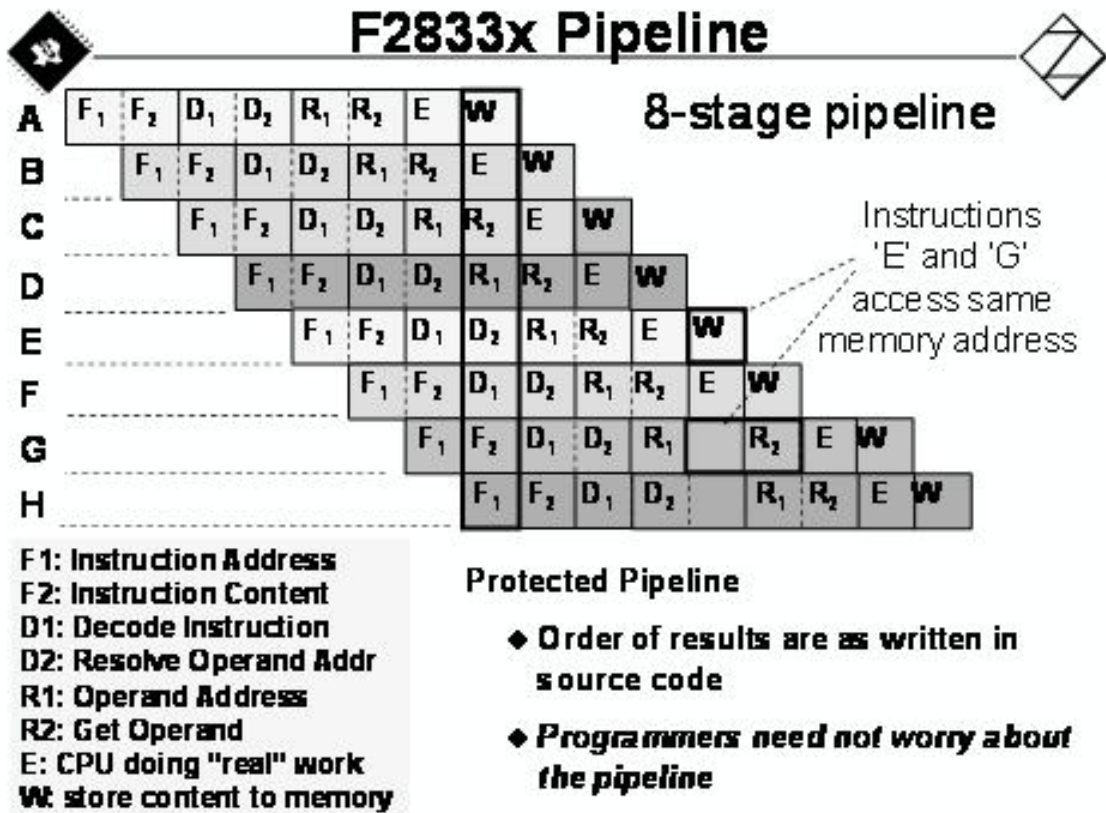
F2833x Pipeline

8-stage pipeline

| | | | | | | | | | | | | | | | |
|---|---|---|---|---|---|---|---|---|---|---|---|---|---|---|---|
| A | $F_1$ | $F_2$ | $D_1$ | $D_2$ | $R_1$ | $R_2$ | E | W | | | | | | | |
| B | | $F_1$ | $F_2$ | $D_1$ | $D_2$ | $R_1$ | $R_2$ | E | W | | | | | | |
| C | | | $F_1$ | $F_2$ | $D_1$ | $D_2$ | $R_1$ | $R_2$ | E | W | | | | | |
| D | | | | $F_1$ | $F_2$ | $D_1$ | $D_2$ | $R_1$ | $R_2$ | E | W | | | | |
| E | | | | | $F_1$ | $F_2$ | $D_1$ | $D_2$ | $R_1$ | $R_2$ | E | W | | | |
| F | | | | | | $F_1$ | $F_2$ | $D_1$ | $D_2$ | $R_1$ | $R_2$ | E | W | | |
| G | | | | | | | $F_1$ | $F_2$ | $D_1$ | $D_2$ | $R_1$ | | $R_2$ | E | W |
| H | | | | | | | | $F_1$ | $F_2$ | $D_1$ | $D_2$ | | $R_1$ | $R_2$ | E | W |

Instructions 'E' and 'G' access same memory address

F1: Instruction Address
F2: Instruction Content
D1: Decode Instruction
D2: Resolve Operand Addr
R1: Operand Address
R2: Get Operand
E: CPU doing "real" work
W: store content to memory

Protected Pipeline

◆ Order of results are as written in source code

◆ Programmers need not worry about the pipeline